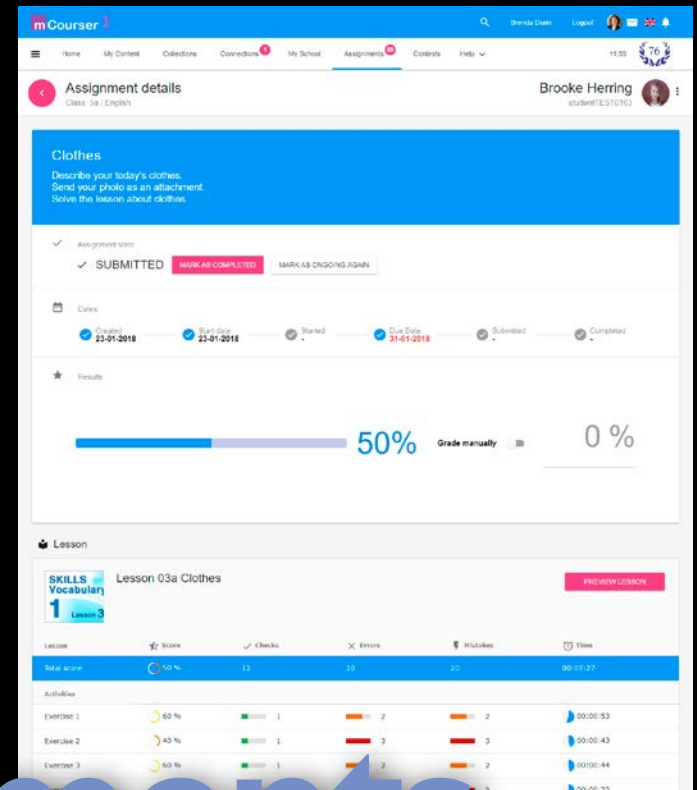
mCourser

Brenda Dunn Logout

Home My Content Collections Connections 5 My School Assignments 23 Contests Help

11:33 76

Assignment details
Class: 5a | English

Brooke Herring
studentTEST0163

Clothes

Describe your today's clothes.
Send your photo as an attachment.
Solve the lesson about clothes.

Assignment state

✓ SUBMITTED MARK AS COMPLETED MARK AS ONGOING AGAIN

Dates

Created 23-01-2018
Start date 23-01-2018
Started -
Due Date 31-01-2018
Submitted -
Completed -

Results

50%

Grade manually

0 %

Lesson

SKILLS Vocabulary 1 Lesson 3

Lesson 03a Clothes

PREVIEW LESSON

| Lesson | Score | Checks | Errors | Mistakes | Time |
|---|---|---|---|---|---|
| Total score | 50 % | 12 | 20 | 20 | 00:07:27 |
| Activities | | | | | |
| Exercise 1 | 60 % | 1 | 2 | 2 | 00:00:53 |
| Exercise 2 | 43 % | 1 | 3 | 3 | 00:00:43 |
| Exercise 3 | 50 % | 1 | 2 | 2 | 00:00:44 |